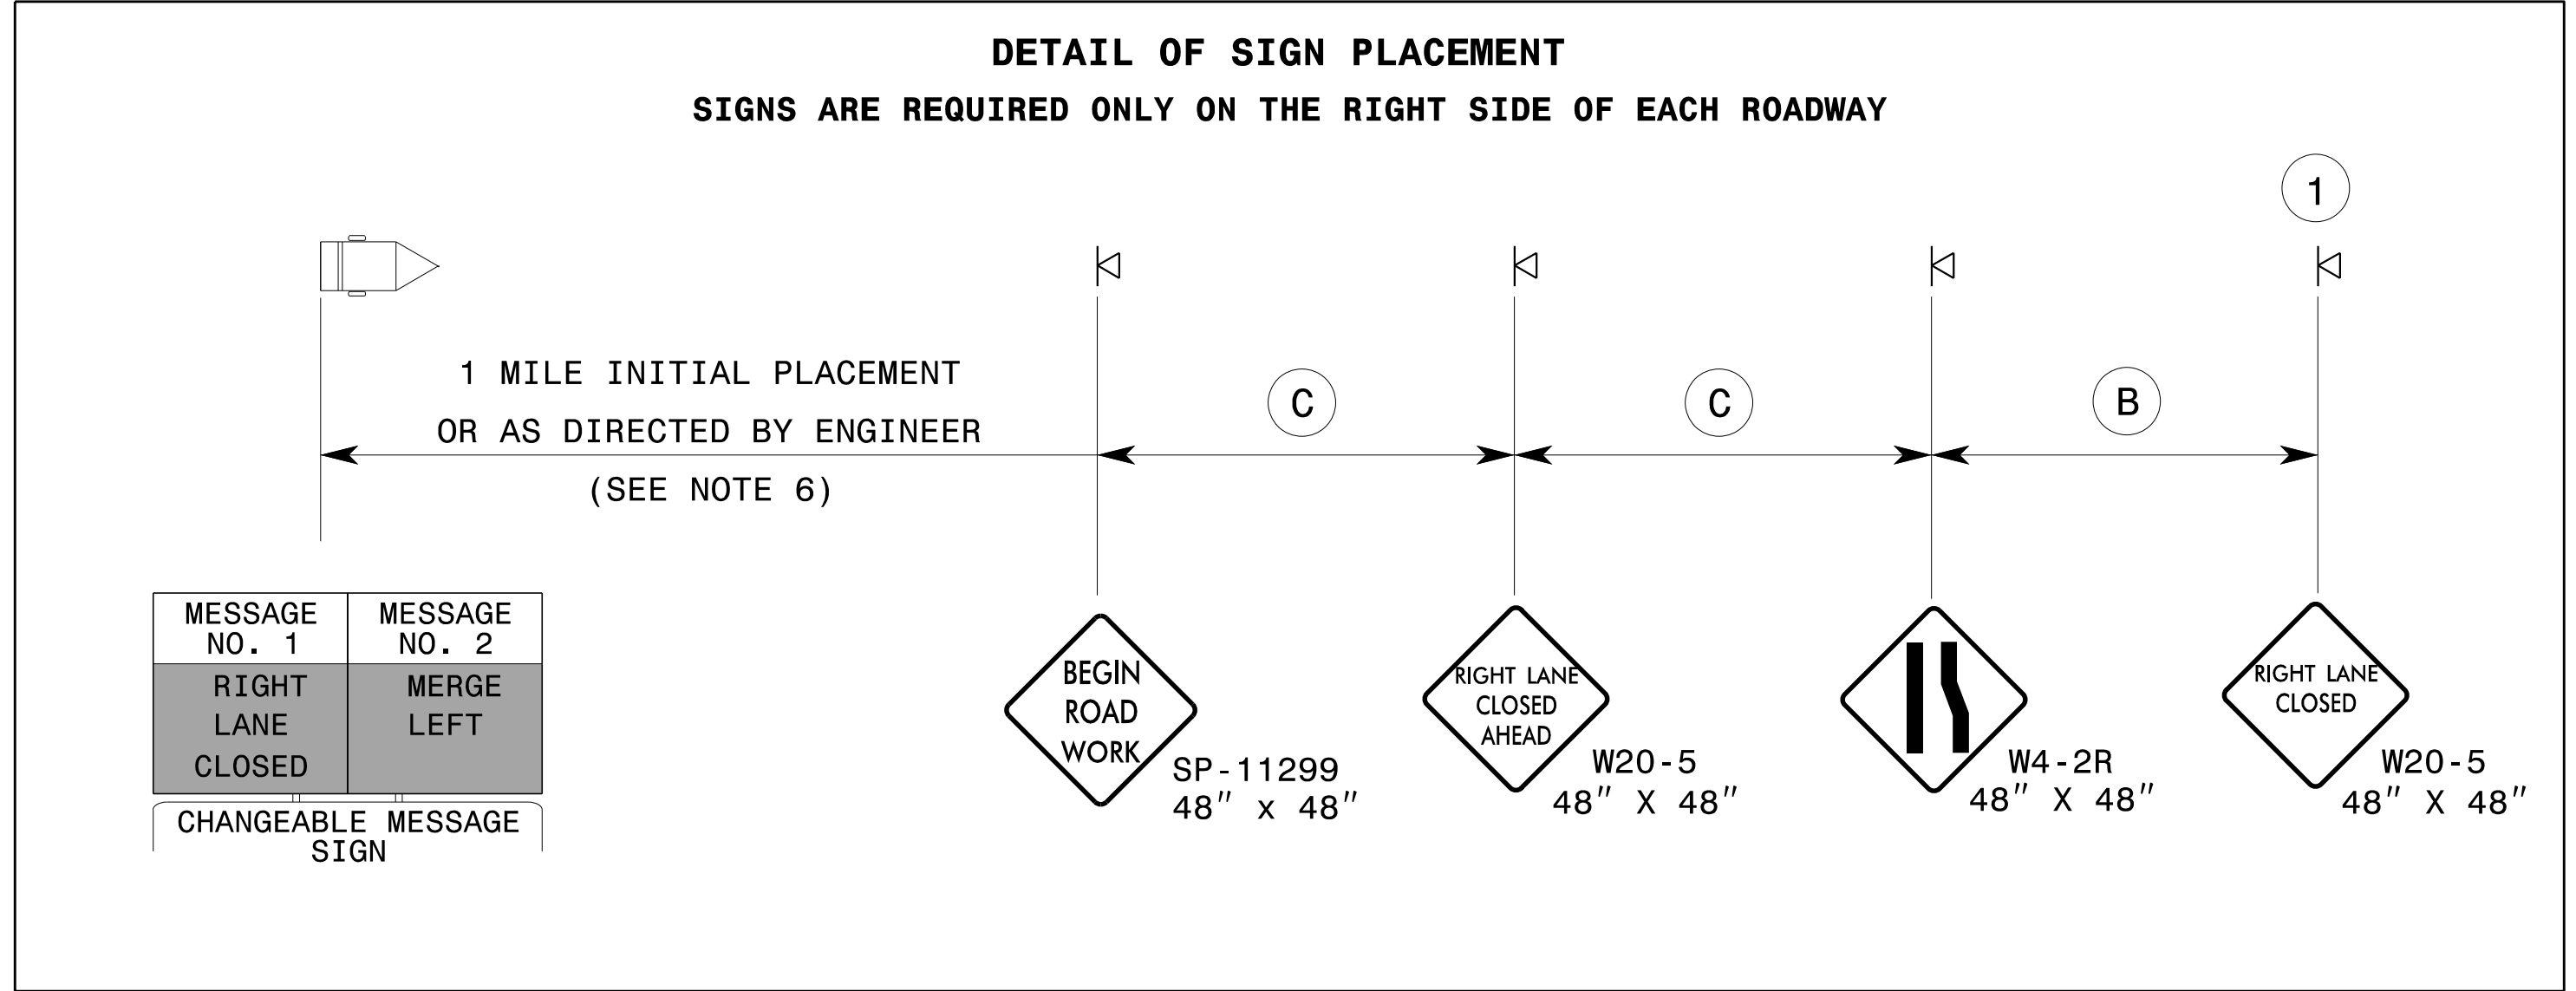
DETAIL OF SIGN PLACEMENT

SIGNS ARE REQUIRED ONLY ON THE RIGHT SIDE OF EACH ROADWAY

1

1 MILE INITIAL PLACEMENT
OR AS DIRECTED BY ENGINEER
(SEE NOTE 6)

C

C

B

| MESSAGE NO. 1 | MESSAGE NO. 2 |
|---|---|
| RIGHT LANE CLOSED | MERGE LEFT |

CHANGEABLE MESSAGE SIGN

BEGIN ROAD WORK

SP-11299
48″ x 48″

RIGHT LANE CLOSED AHEAD

W20-5
48″ X 48″

W4-2R
48″ X 48″

RIGHT LANE CLOSED

W20-5
48″ X 48″